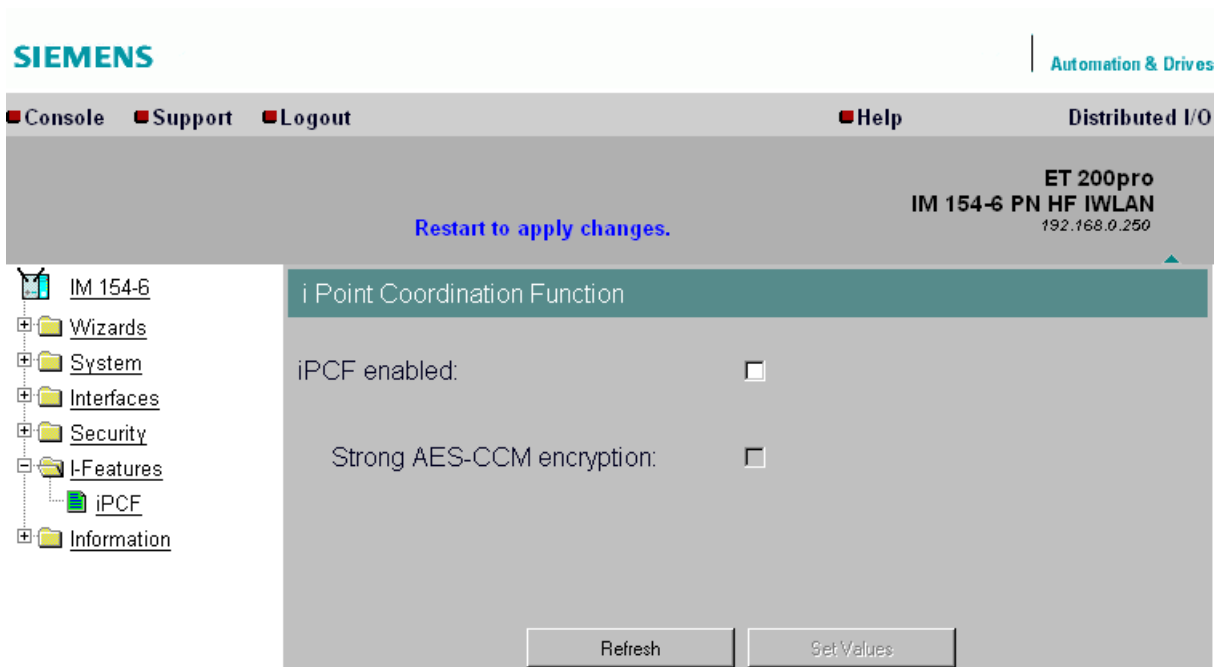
SIEMENS

Automation & Drives

Console Support Logout Help Distributed I/O

Restart to apply changes.

ET 200pro
IM 154-6 PN HF IWLAN
192.168.0.250

IM 154-6
Wizards
System
Interfaces
Security
I-Features
iPCF
Information

i Point Coordination Function

iPCF enabled:

Strong AES-CCM encryption:

Refresh Set Values